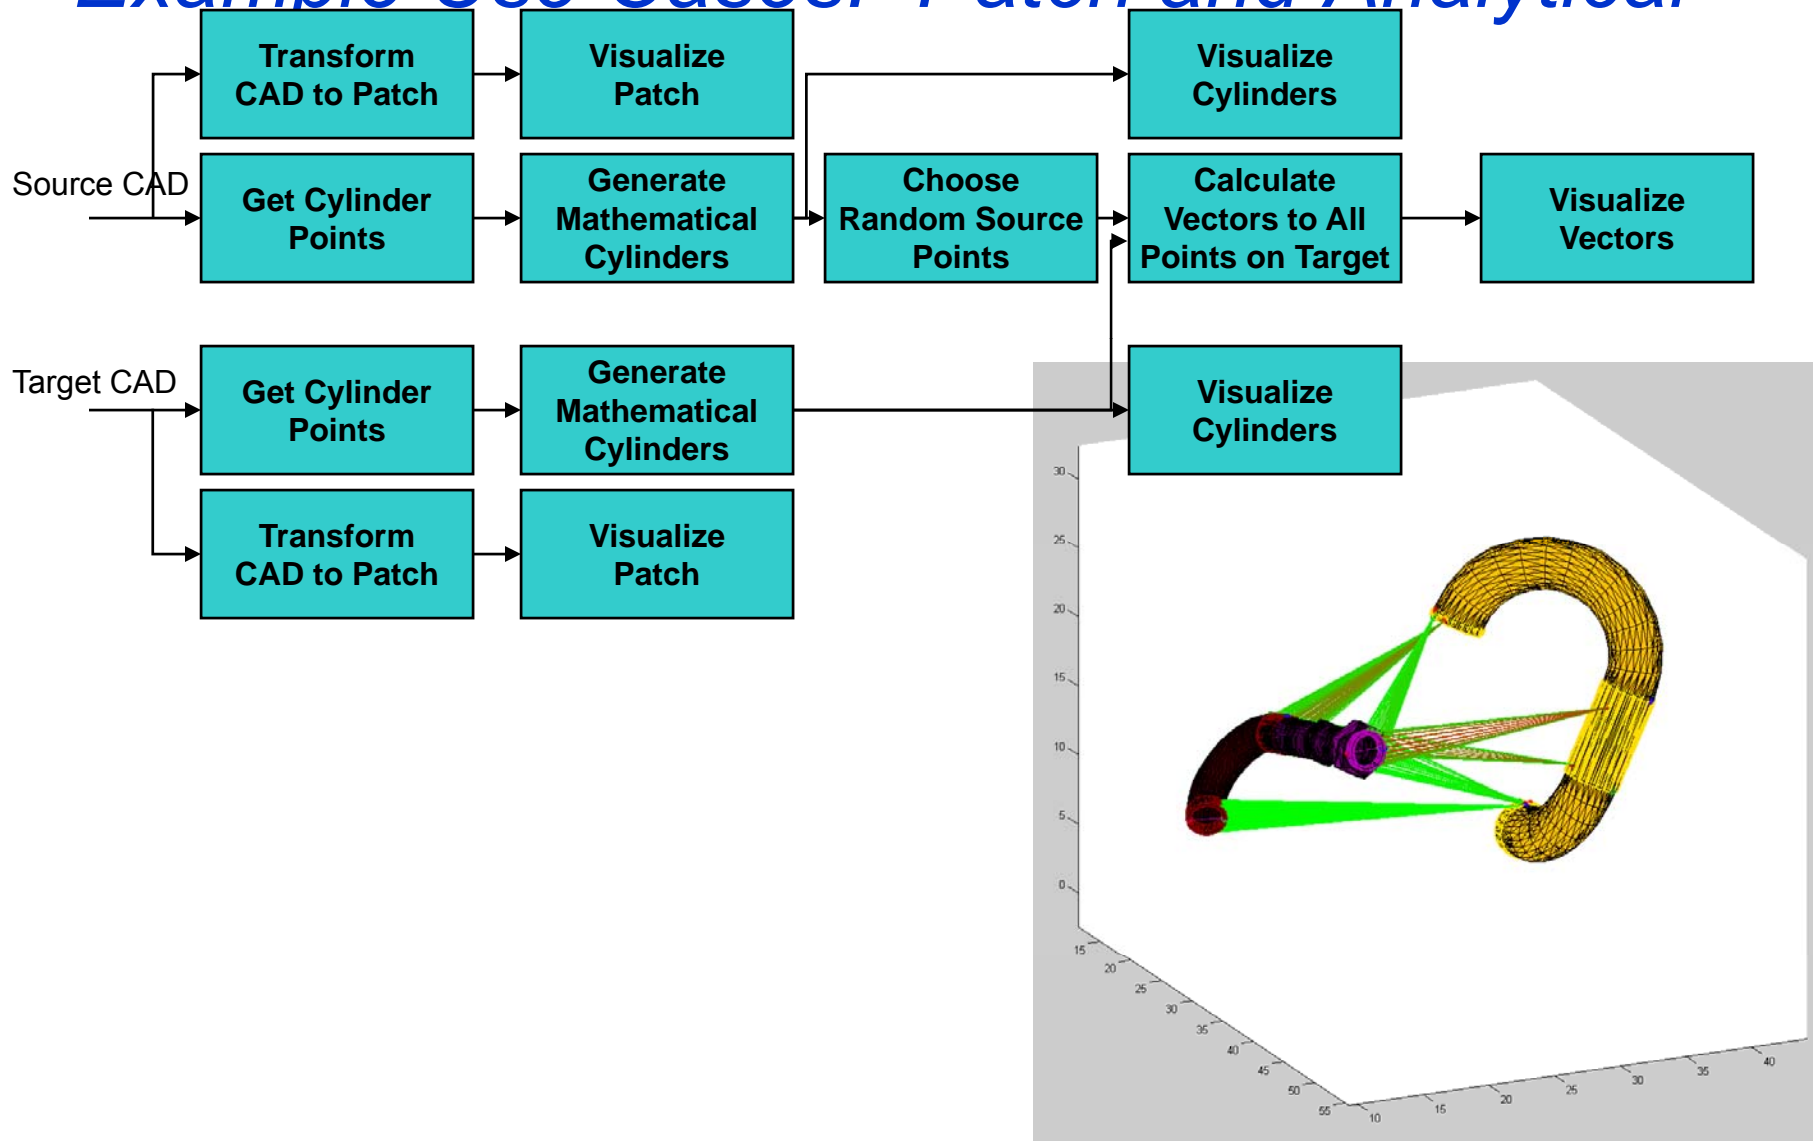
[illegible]

Source CAD

Transform CAD to Patch

Visualize Patch

Visualize Cylinders

Get Cylinder Points

Generate Mathematical Cylinders

Choose Random Source Points

Calculate Vectors to All Points on Target

Visualize Vectors

Target CAD

Get Cylinder Points

Generate Mathematical Cylinders

Visualize Cylinders

Transform CAD to Patch

Visualize Patch

30
25
20
15
10
5
0
15
20
25
30
35
40
45
50
55
10
15
20
25
30
35
40